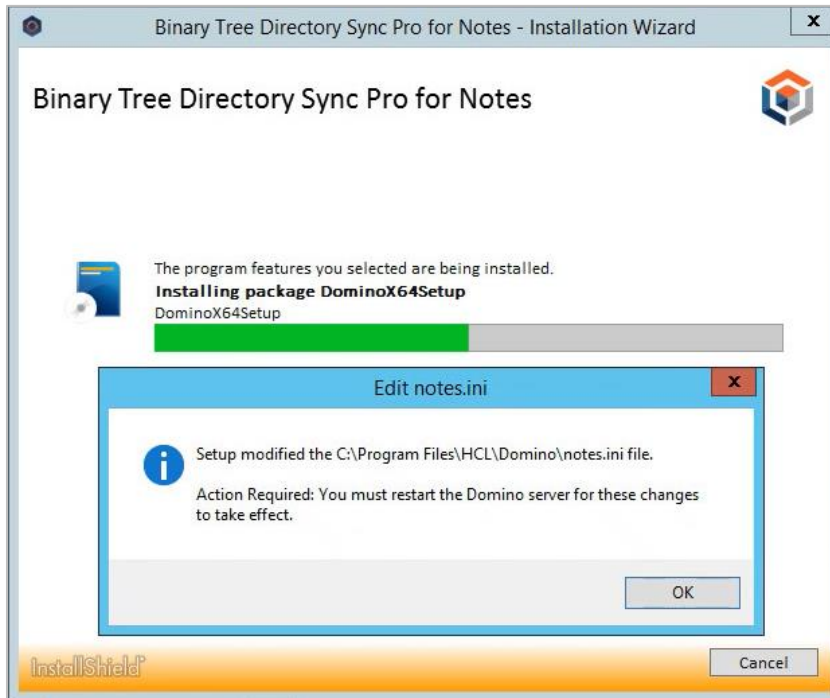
Binary Tree Directory Sync Pro for Notes - Installation Wizard

x

Binary Tree Directory Sync Pro for Notes

The program features you selected are being installed.

Installing package DominoX64Setup

DominoX64Setup

Edit notes.ini

x

Setup modified the C:\Program Files\HCL\Domino\notes.ini file.

Action Required: You must restart the Domino server for these changes to take effect.

OK

InstallShield

Cancel